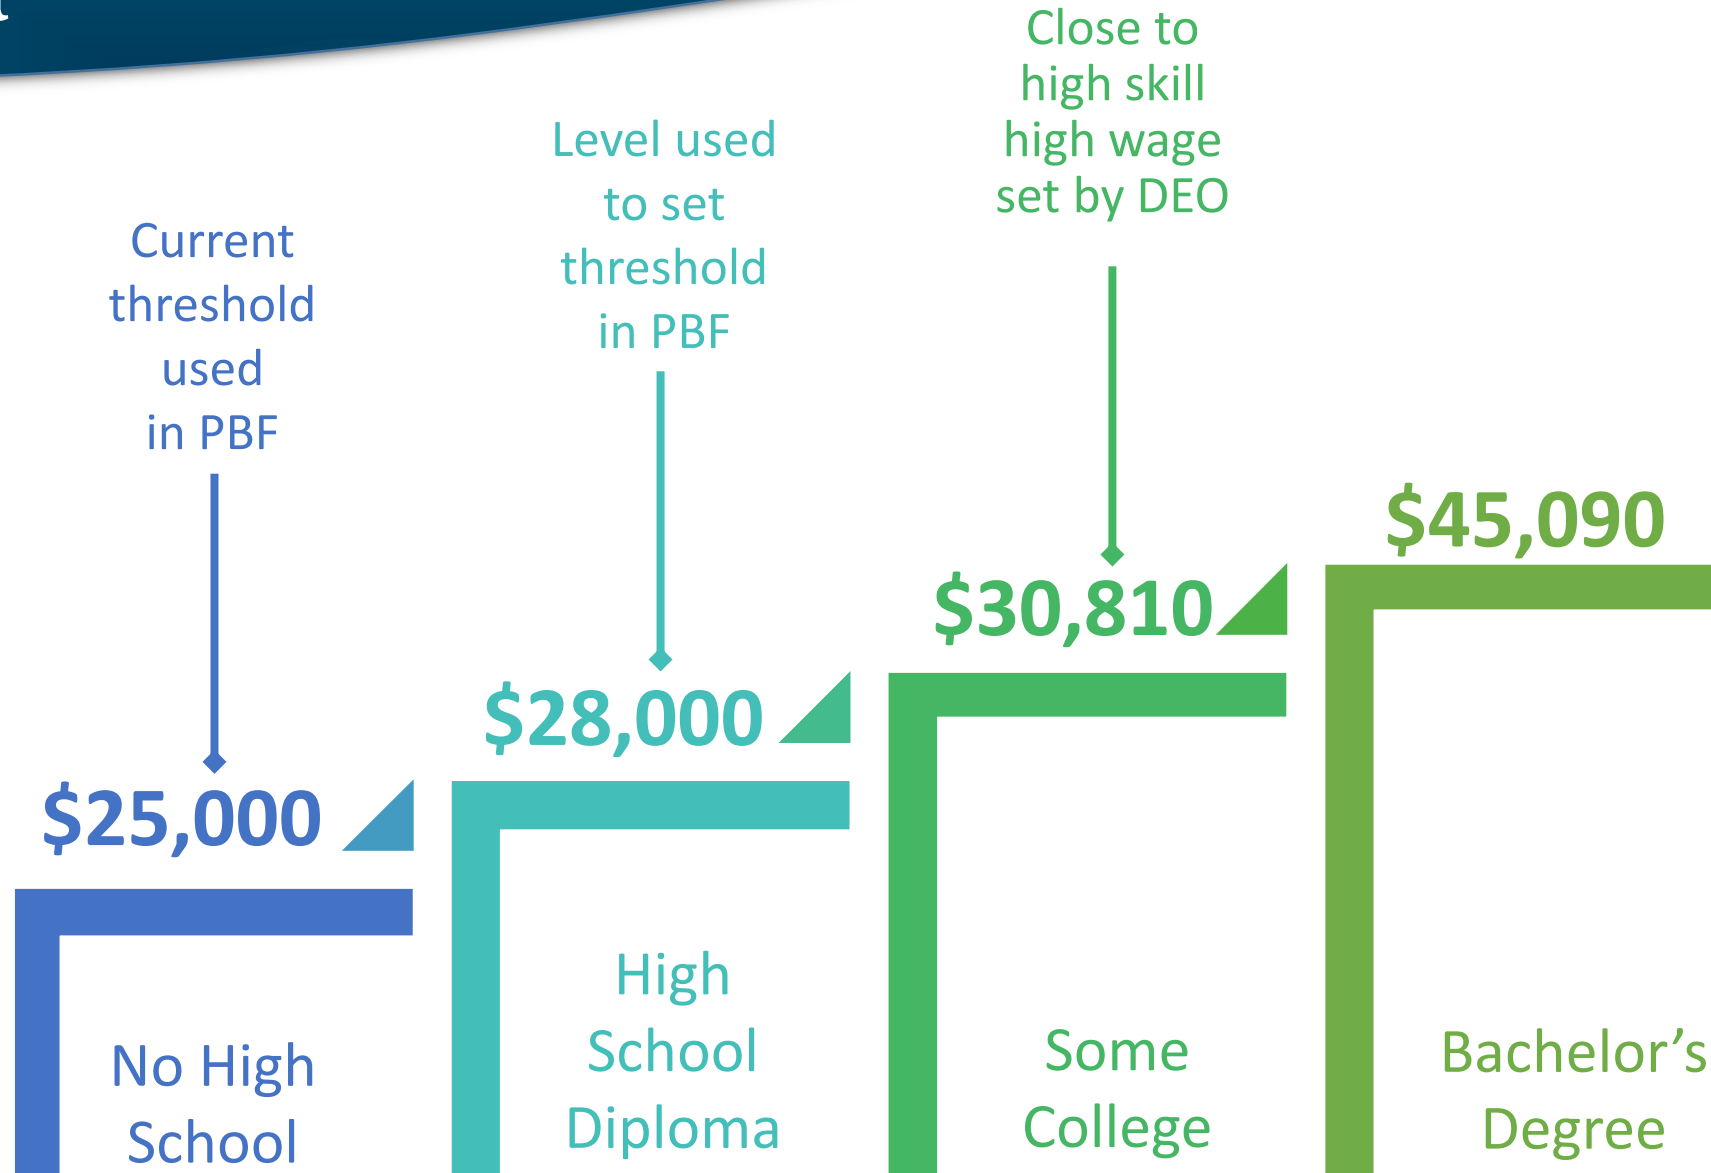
Close to high skill high wage set by DEO

Level used to set threshold in PBF

Current threshold used in PBF

$45,090

$30,810

$28,000

$25,000

No High School

High School Diploma

Some College

Bachelor’s Degree